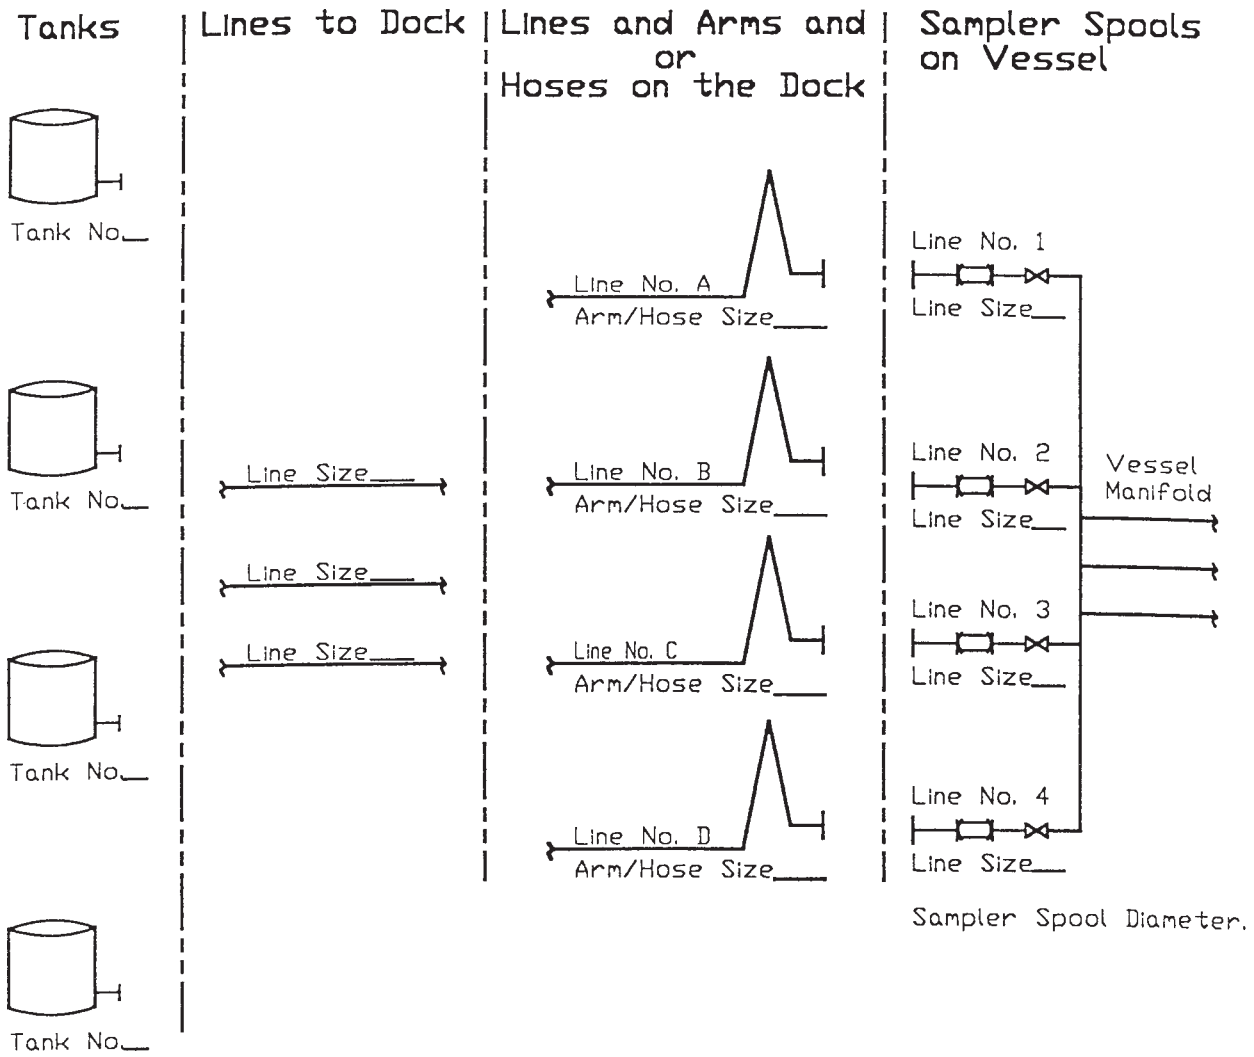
Tanks

Tank No\_\_

Tank No\_\_

Tank No\_\_

Tank No\_\_

Lines to Dock

Line Size\_\_\_

Line Size\_\_\_

Line Size\_\_\_

Lines and Arms and or Hoses on the Dock

Line No. A
Arm/Hose Size\_\_\_\_

Line No. B
Arm/Hose Size\_\_\_\_

Line No. C
Arm/Hose Size\_\_\_\_

Line No. D
Arm/Hose Size\_\_\_\_

Sampler Spools on Vessel

Line No. 1
Line Size\_\_\_

Line No. 2
Line Size\_\_\_

Vessel Manifold

Line No. 3
Line Size\_\_\_

Line No. 4
Line Size\_\_\_

Sampler Spool Diameter.